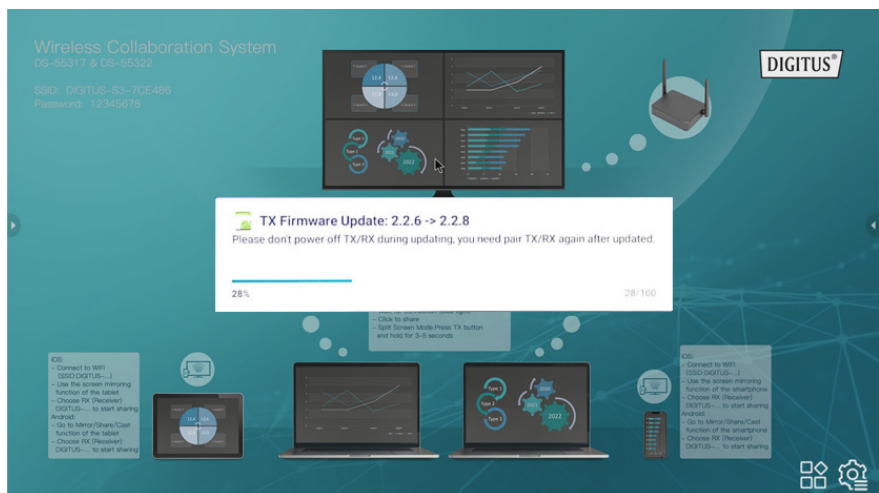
Wireless Collaboration System
DS-55317 & DS-55322

SSID: DIGITUS-S3-7CE486
Password: 12345678

DIGITUS®

TX Firmware Update: 2.2.6 -> 2.2.8
Please don't power off TX/RX during updating, you need pair TX/RX again after updated.

28%

28/100

- Click to share
- Split Screen Mode:Press TX button and hold for 3~5 seconds

iOS:
- Connect to WiFi (SSID:DIGITUS-...)
- Use the screen mirroring function of the tablet
- Choose RX (Receiver) DIGITUS-... to start sharing
Android:
- Go to Mirror/Share/Cast function of the tablet
- Choose RX (Receiver) DIGITUS-... to start sharing

Type 1
Type 2
Type 3
2022

iOS:
- Connect to WiFi (SSID:DIGITUS-...)
- Use the screen mirroring function of the smartphone
- Choose RX (Receiver) DIGITUS-... to start sharing
Android:
- Go to Mirror/Share/Cast function of the smartphone
- Choose RX (Receiver) DIGITUS-... to start sharing